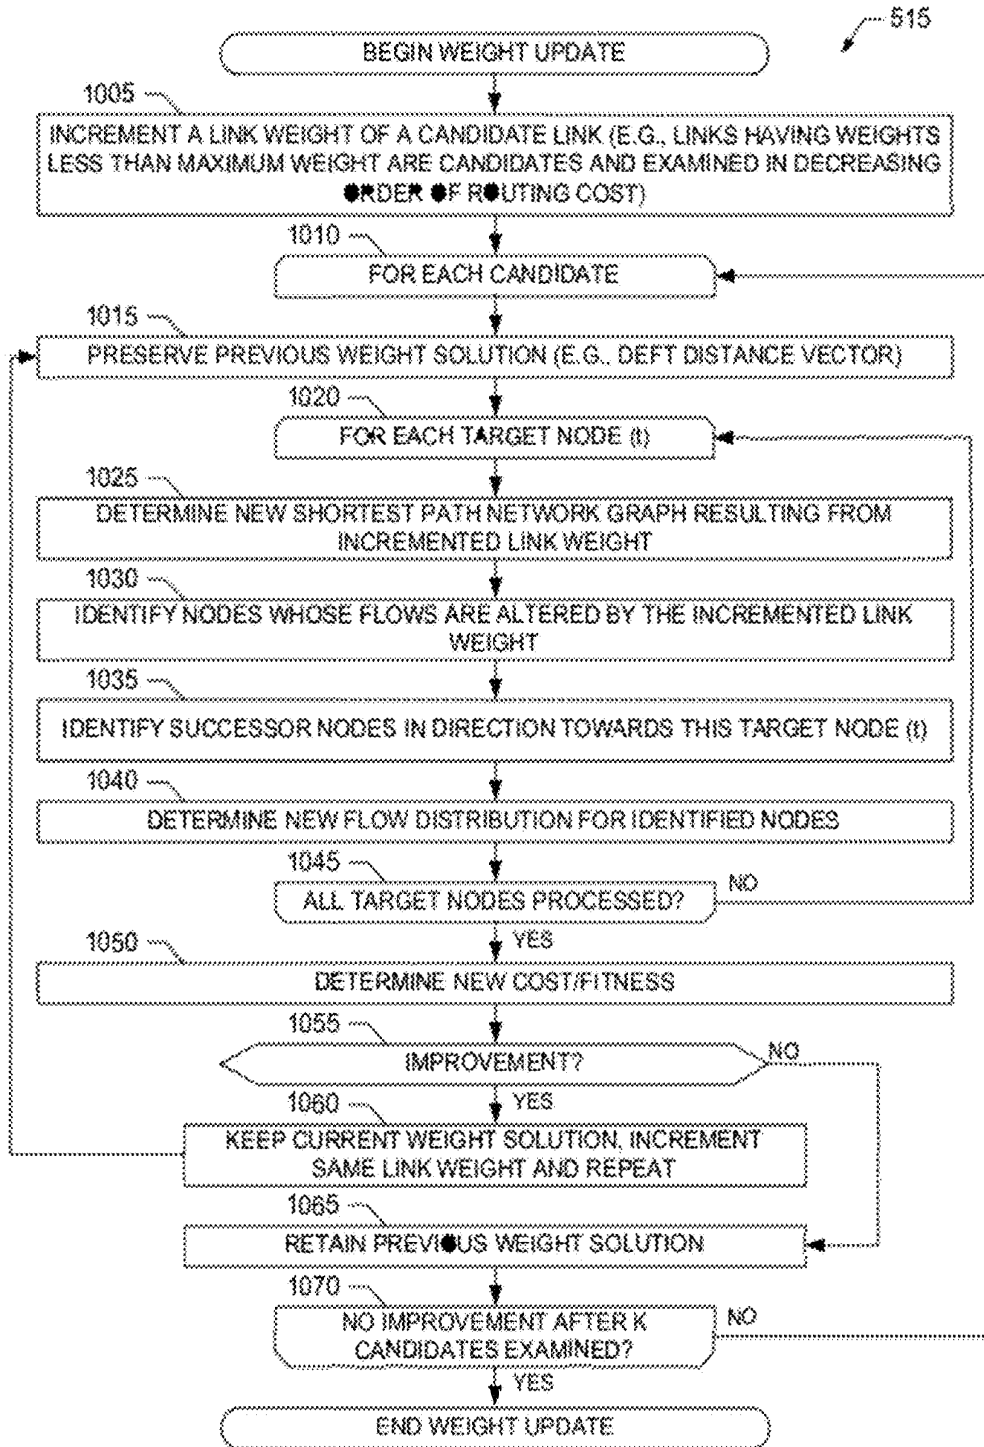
515

BEGIN WEIGHT UPDATE

1005

INCREMENT A LINK WEIGHT OF A CANDIDATE LINK (E.G., LINKS HAVING WEIGHTS LESS THAN MAXIMUM WEIGHT ARE CANDIDATES AND EXAMINED IN DECREASING ●RDER ●F R●UTING COST)

1010

FOR EACH CANDIDATE

1015

PRESERVE PREVIOUS WEIGHT SOLUTION (E.G., DEFT DISTANCE VECTOR)

1020

FOR EACH TARGET NODE (t)

1025

DETERMINE NEW SHORTEST PATH NETWORK GRAPH RESULTING FROM INCREMENTED LINK WEIGHT

1030

IDENTIFY NODES WHOSE FLOWS ARE ALTERED BY THE INCREMENTED LINK WEIGHT

1035

IDENTIFY SUCCESSOR NODES IN DIRECTION TOWARDS THIS TARGET NODE (t)

1040

DETERMINE NEW FLOW DISTRIBUTION FOR IDENTIFIED NODES

1045

ALL TARGET NODES PROCESSED?

NO

YES

1050

DETERMINE NEW COST/FITNESS

1055

IMPROVEMENT?

NO

YES

1060

KEEP CURRENT WEIGHT SOLUTION, INCREMENT SAME LINK WEIGHT AND REPEAT

1065

RETAIN PREVI●US WEIGHT SOLUTION

1070

NO IMPROVEMENT AFTER K CANDIDATES EXAMINED?

NO

YES

END WEIGHT UPDATE